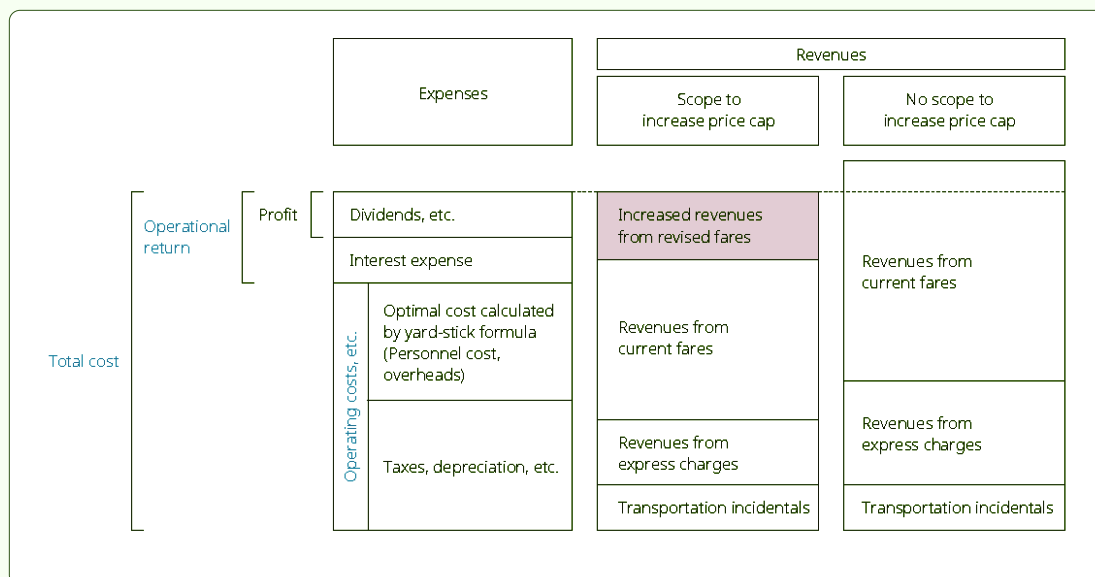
Expenses

Revenues

Scope to increase price cap

No scope to increase price cap

Total cost

Operational return

Profit

Dividends, etc.

Interest expense

Operating costs, etc.

Optimal cost calculated by yard-stick formula (Personnel cost, overheads)

Taxes, depreciation, etc.

Increased revenues from revised fares

Revenues from current fares

Revenues from express charges

Transportation incidentals

Revenues from current fares

Revenues from express charges

Transportation incidentals